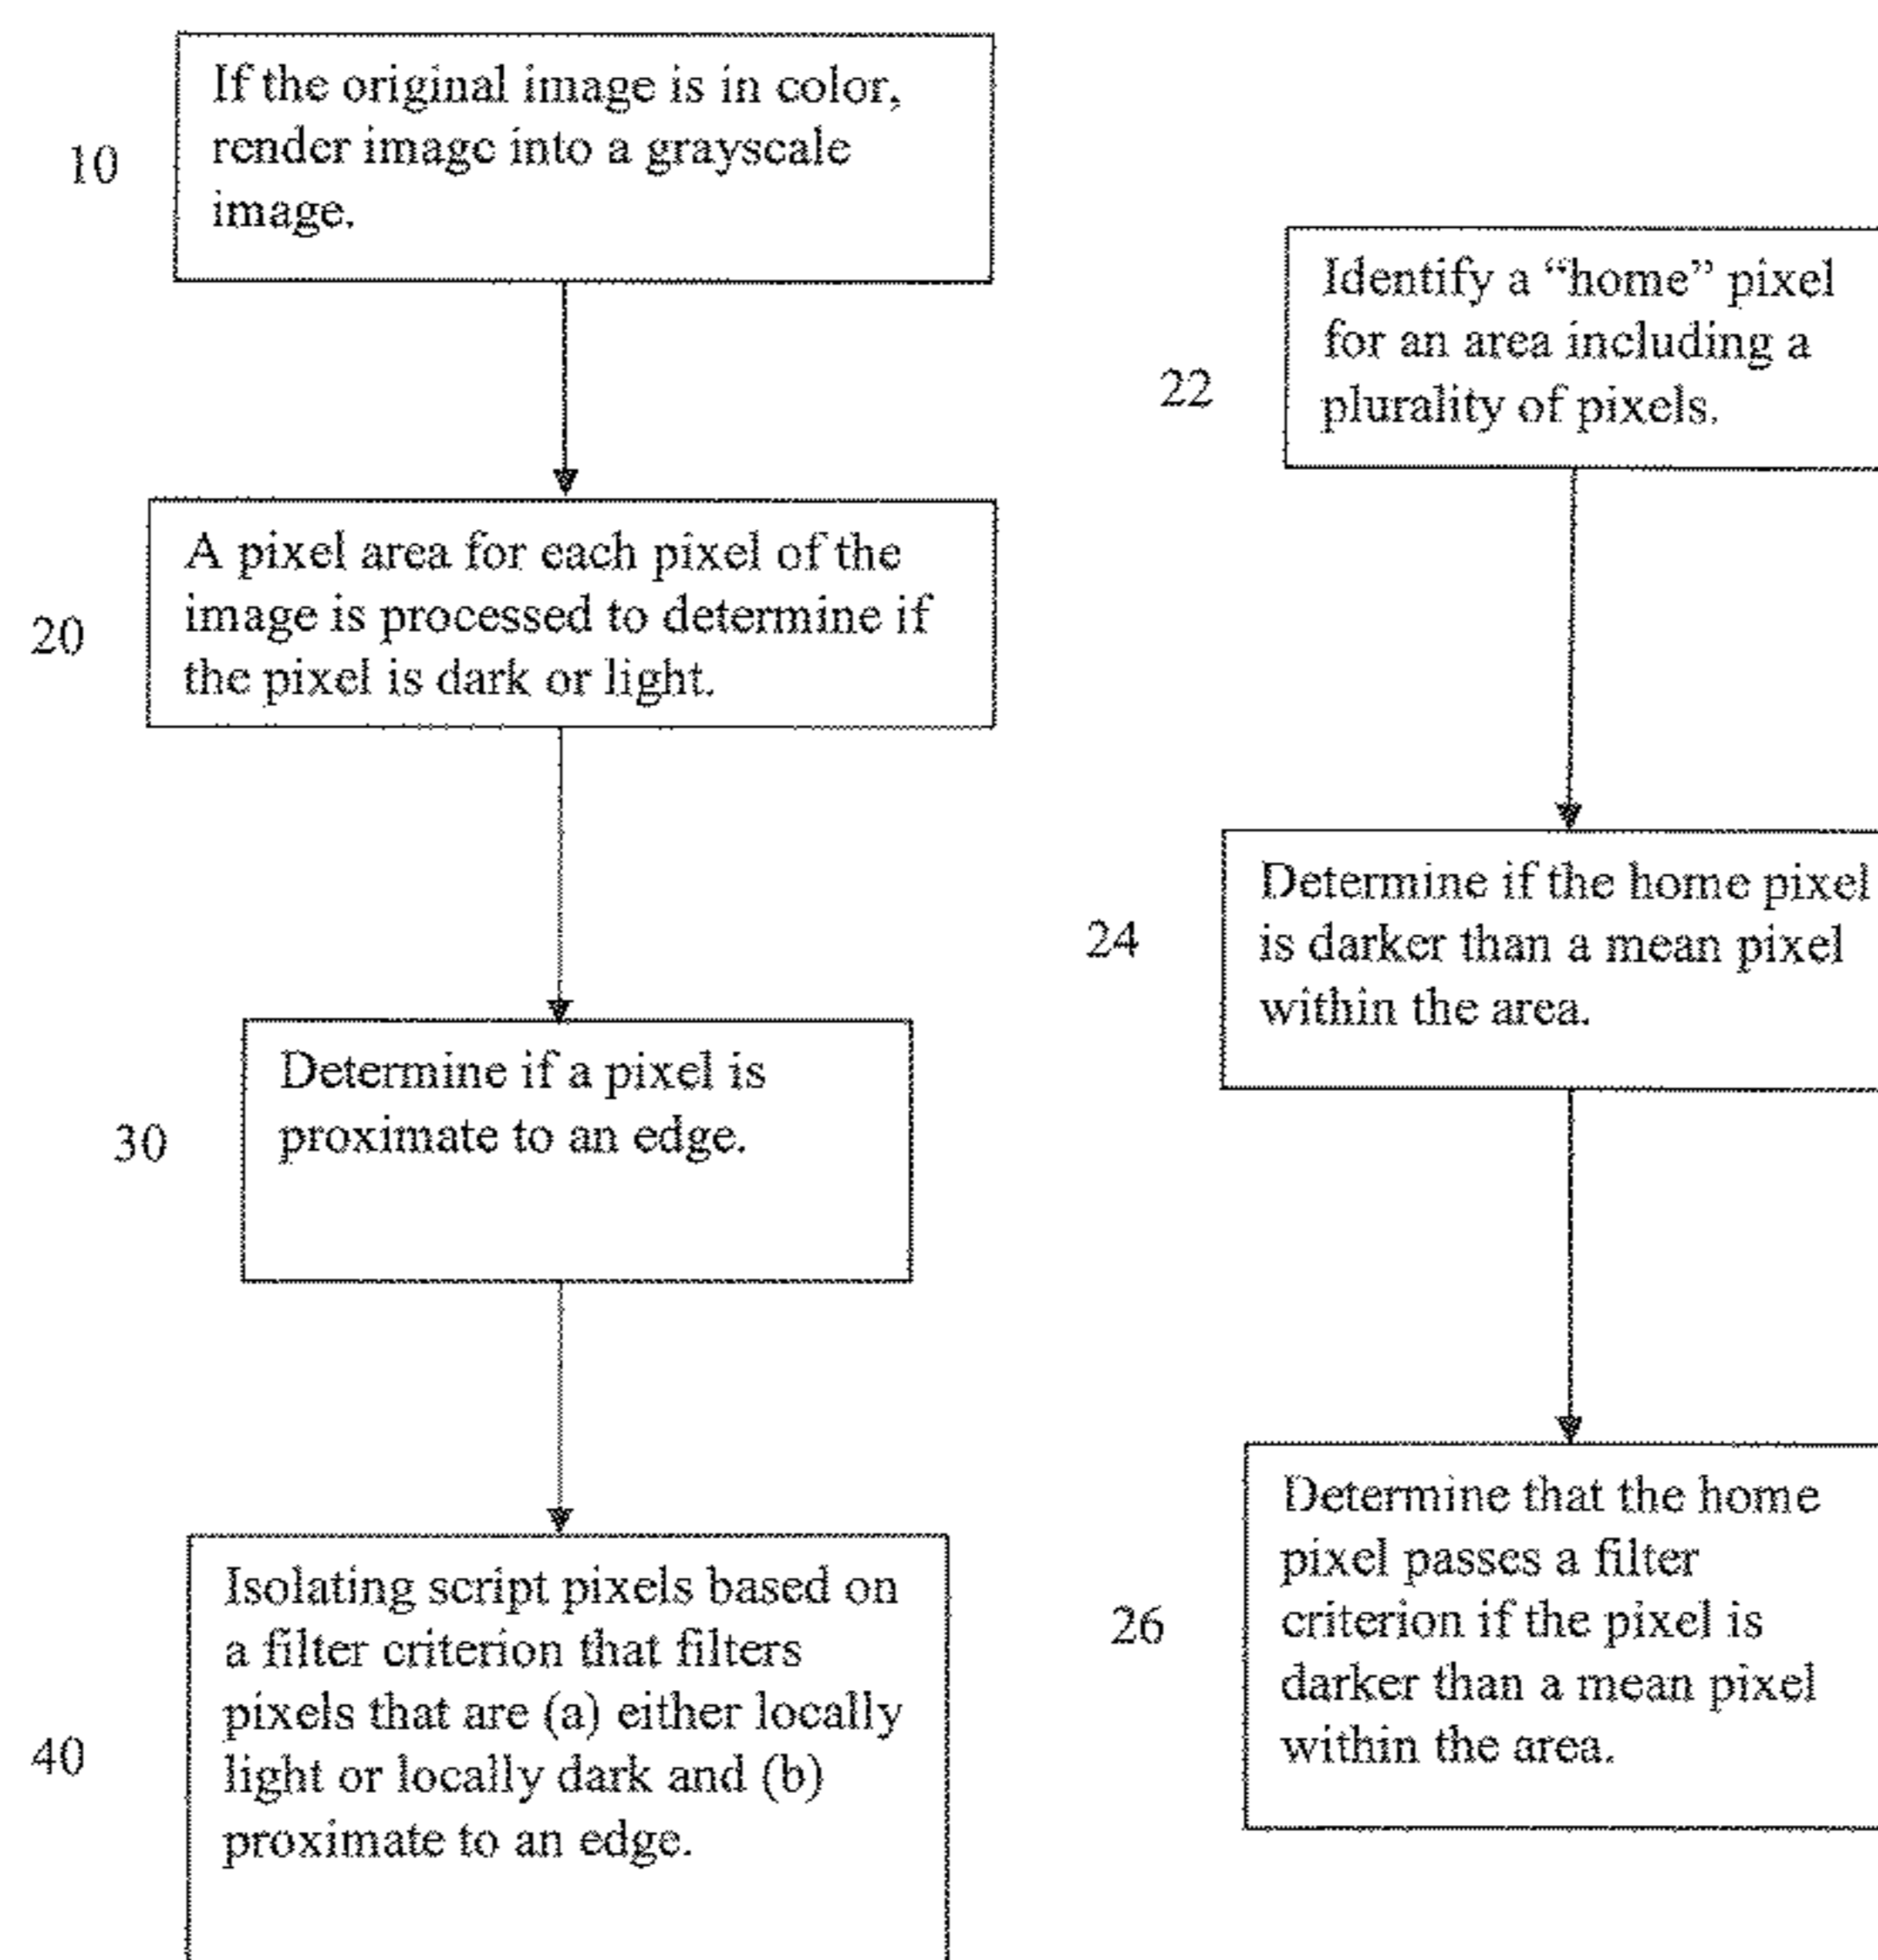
10
If the original image is in color, render image into a grayscale image.

20
A pixel area for each pixel of the image is processed to determine if the pixel is dark or light.

30
Determine if a pixel is proximate to an edge.

40
Isolating script pixels based on a filter criterion that filters pixels that are (a) either locally light or locally dark and (b) proximate to an edge.

22
Identify a "home" pixel for an area including a plurality of pixels.

24
Determine if the home pixel is darker than a mean pixel within the area.

26
Determine that the home pixel passes a filter criterion if the pixel is darker than a mean pixel within the area.